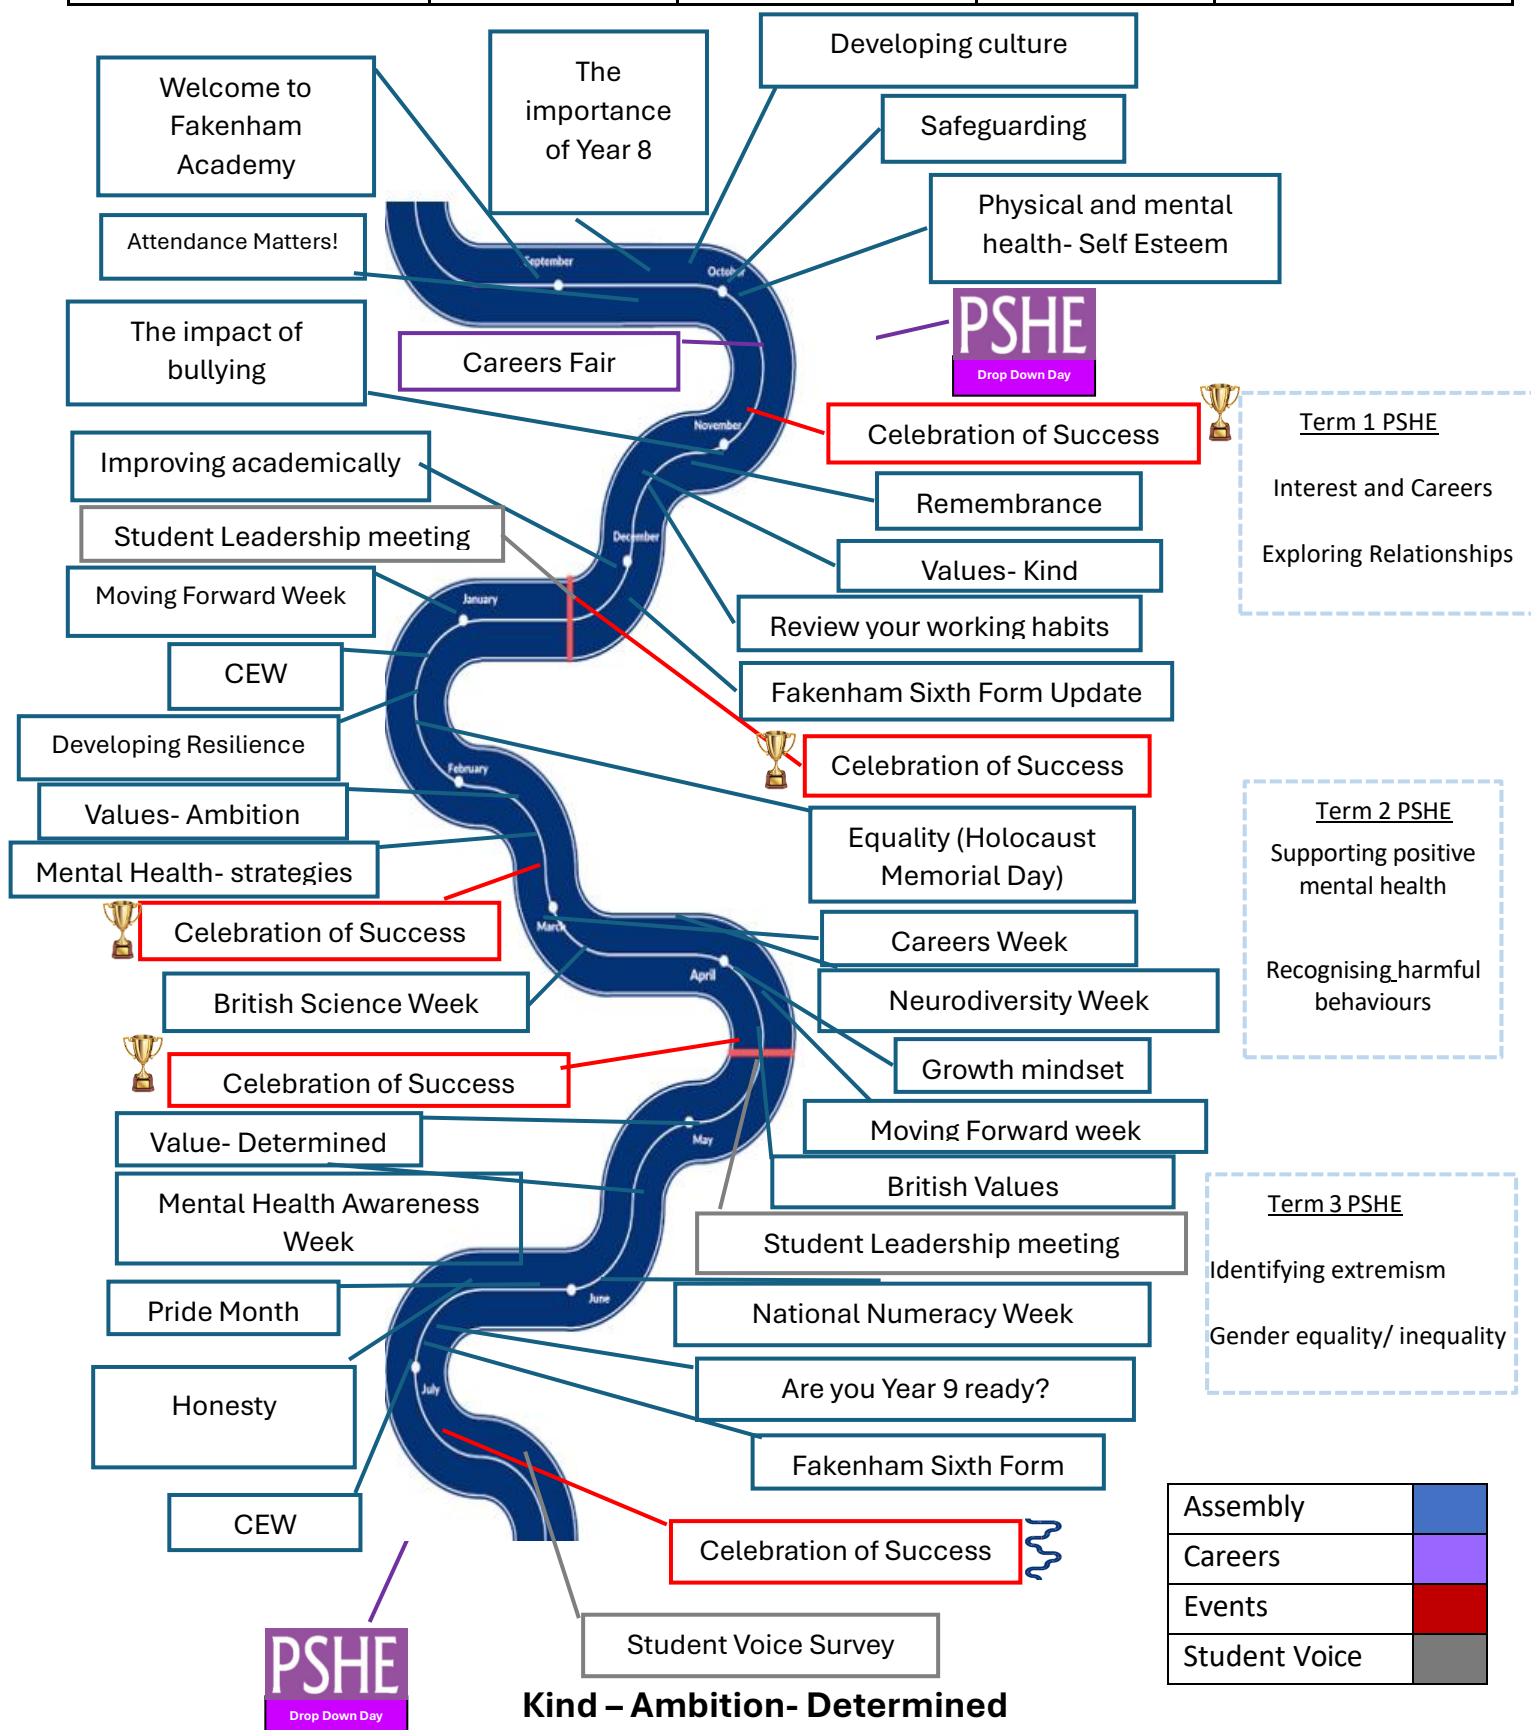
Welcome to Fakenham Academy

The importance of Year 8

Developing culture

Safeguarding

Physical and mental health- Self Esteem

Attendance Matters!

September

October

PSHE
Drop Down Day

The impact of bullying

Careers Fair

Celebration of Success

November

Term 1 PSHE

Interest and Careers

Exploring Relationships

Improving academically

Remembrance

Student Leadership meeting

December

Values- Kind

Moving Forward Week

January

Review your working habits

CEW

Fakenham Sixth Form Update

Developing Resilience

Celebration of Success

February

Values- Ambition

Equality (Holocaust Memorial Day)

Term 2 PSHE

Supporting positive mental health

Recognising harmful behaviours

Mental Health- strategies

Celebration of Success

March

Careers Week

April

British Science Week

Neurodiversity Week

Celebration of Success

Growth mindset

Value- Determined

May

Moving Forward week

British Values

Mental Health Awareness Week

Student Leadership meeting

Term 3 PSHE

Identifying extremism

Gender equality/ inequality

Pride Month

June

National Numeracy Week

Honesty

July

Are you Year 9 ready?

Fakenham Sixth Form

CEW

Celebration of Success

| Assembly | |
|---|---|
| Careers | |
| Events | |
| Student Voice | |

PSHE
Drop Down Day

Student Voice Survey

Kind – Ambition- Determined